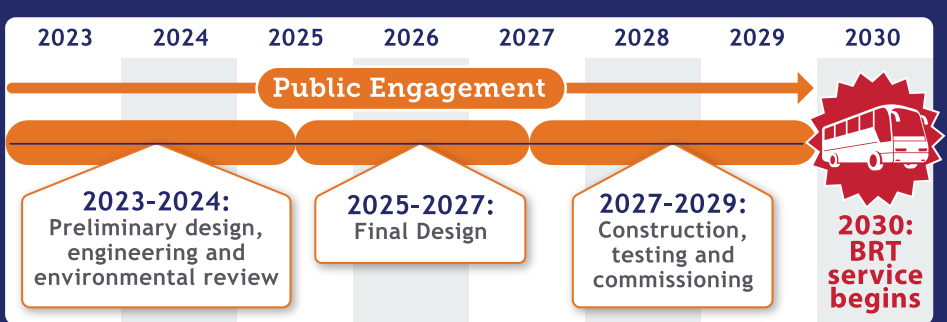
2023 2024 2025 2026 2027 2028 2029 2030

Public Engagement

2023-2024:
Preliminary design, engineering and environmental review

2025-2027:
Final Design

2027-2029:
Construction, testing and commissioning

2030:
BRT service begins